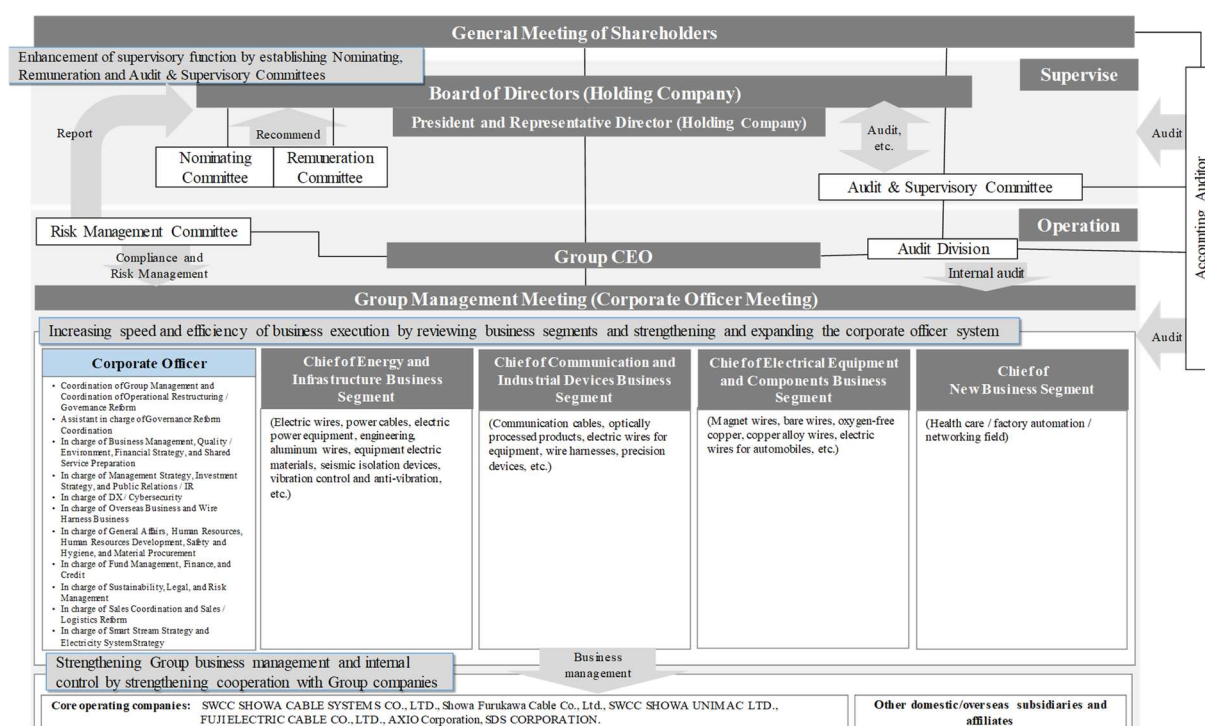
General Meeting of Shareholders

Enhancement of supervisory function by establishing Nominating, Remuneration and Audit & Supervisory Committees

Supervise

Board of Directors (Holding Company)

President and Representative Director (Holding Company)

Report

Recommend

Nominating Committee

Remuneration Committee

Audit, etc.

Audit

Audit & Supervisory Committee

Accounting Auditor

Operation

Risk Management Committee

Compliance and Risk Management

Group CEO

Audit Division

Internal audit

Group Management Meeting (Corporate Officer Meeting)

Increasing speed and efficiency of business execution by reviewing business segments and strengthening and expanding the corporate officer system

Audit

Corporate Officer

- Coordination of Group Management and Coordination of Operational Restructuring / Governance Reform
- Assistant in charge of Governance Reform Coordination
- In charge of Business Management, Quality / Environment, Financial Strategy, and Shared Service Preparation
- In charge of Management Strategy, Investment Strategy, and Public Relations / IR
- In charge of DX / Cybersecurity
- In charge of Overseas Business and Wire Harness Business
- In charge of General Affairs, Human Resources, Human Resources Development, Safety and Hygiene, and Material Procurement
- In charge of Fund Management, Finance, and Credit
- In charge of Sustainability, Legal, and Risk Management
- In charge of Sales Coordination and Sales / Logistics Reform
- In charge of Smart Stream Strategy and Electricity System Strategy

Chief of Energy and Infrastructure Business Segment

(Electric wires, power cables, electric power equipment, engineering, aluminum wires, equipment electric materials, seismic isolation devices, vibration control and anti-vibration, etc.)

Chief of Communication and Industrial Devices Business Segment

(Communication cables, optically processed products, electric wires for equipment, wire harnesses, precision devices, etc.)

Chief of Electrical Equipment and Components Business Segment

(Magnet wires, bare wires, oxygen-free copper, copper alloy wires, electric wires for automobiles, etc.)

Chief of New Business Segment

(Health care / factory automation / networking field)

Strengthening Group business management and internal control by strengthening cooperation with Group companies

Business management

Core operating companies: SWCC SHOWA CABLE SYSTEMS CO., LTD., Showa Furukawa Cable Co., Ltd., SWCC SHOWA UNIMAC LTD., FUJI ELECTRIC CABLE CO., LTD., AXIO Corporation, SDS CORPORATION.

Other domestic/overseas subsidiaries and affiliates